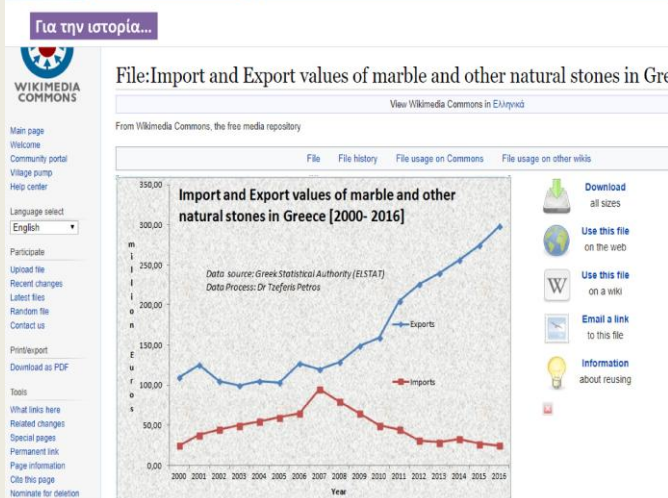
Για την ιστορία...

WIKIMEDIA COMMONS

File:Import and Export values of marble and other natural stones in Gree

View Wikimedia Commons in Ελληνικά

From Wikimedia Commons, the free media repository

File File history File usage on Commons File usage on other wikis

Main page
Welcome
Community portal
Village pump
Help center

Language select
English

Participate
Upload file
Recent changes
Latest files
Random file
Contact us

Print/export
Download as PDF

Tools
What links here
Related changes
Special pages
Permanent link
Page information
Cite this page
Nominate for deletion

Import and Export values of marble and other natural stones in Greece [2000- 2016]

Data source: Greek Statistical Authority (ELSTAT)
Data Process: Dr Tzeferis Petros

million Euros

350,00
300,00
250,00
200,00
150,00
100,00
50,00
0,00

Exports
Imports

2000 2001 2002 2003 2004 2005 2006 2007 2008 2009 2010 2011 2012 2013 2014 2015 2016
Year

Download
all sizes

Use this file
on the web

Use this file
on a wiki

Email a link
to this file

Information
about reusing